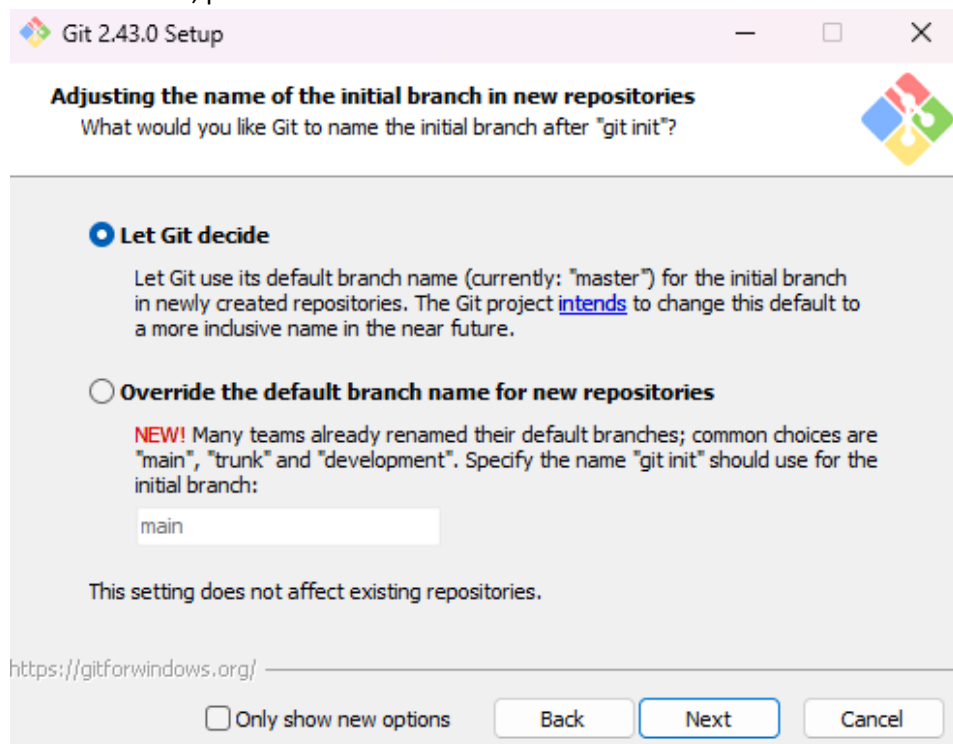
Git 2.43.0 Setup

Adjusting the name of the initial branch in new repositories
What would you like Git to name the initial branch after "git init"?

Let Git decide

Let Git use its default branch name (currently: "master") for the initial branch in newly created repositories. The Git project intends to change this default to a more inclusive name in the near future.

Override the default branch name for new repositories

NEW! Many teams already renamed their default branches; common choices are "main", "trunk" and "development". Specify the name "git init" should use for the initial branch:

main

This setting does not affect existing repositories.

https://gitforwindows.org/

Only show new options

Back

Next

Cancel